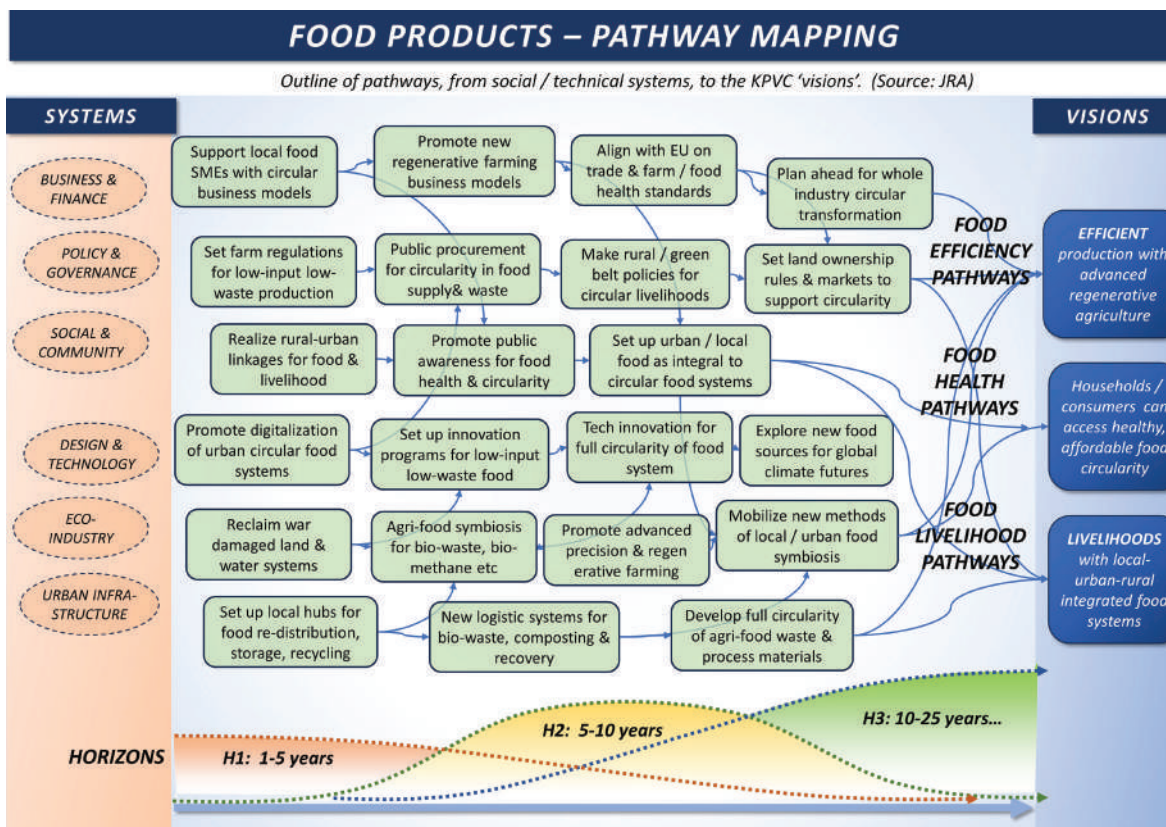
FOOD PRODUCTS – PATHWAY MAPPING

Outline of pathways, from social / technical systems, to the KPVC 'visions'. (Source: JRA)

SYSTEMS

BUSINESS & FINANCE

POLICY & GOVERNANCE

SOCIAL & COMMUNITY

DESIGN & TECHNOLOGY

ECO-INDUSTRY

URBAN INFRA-STRUCTURE

Support local food SMEs with circular business models

Promote new regenerative farming business models

Align with EU on trade & farm / food health standards

Plan ahead for whole industry circular transformation

Set farm regulations for low-input low-waste production

Public procurement for circularity in food supply& waste

Make rural / green belt policies for circular livelihoods

Set land ownership rules & markets to support circularity

Realize rural-urban linkages for food & livelihood

Promote public awareness for food health & circularity

Set up urban / local food as integral to circular food systems

Promote digitalization of urban circular food systems

Set up innovation programs for low-input low-waste food

Tech innovation for full circularity of food system

Explore new food sources for global climate futures

Reclaim war damaged land & water systems

Agri-food symbiosis for bio-waste, bio-methane etc

Promote advanced precision & regen erative farming

Mobilize new methods of local / urban food symbiosis

Set up local hubs for food re-distribution, storage, recycling

New logistic systems for bio-waste, composting & recovery

Develop full circularity of agri-food waste & process materials

FOOD EFFICIENCY PATHWAYS

FOOD HEALTH PATHWAYS

FOOD LIVELIHOOD PATHWAYS

VISIONS

EFFICIENT production with advanced regenerative agriculture

Households / consumers can access healthy, affordable food circularity

LIVELIHOODS with local-urban-rural integrated food systems

HORIZONS

H1: 1-5 years

H2: 5-10 years

H3: 10-25 years...